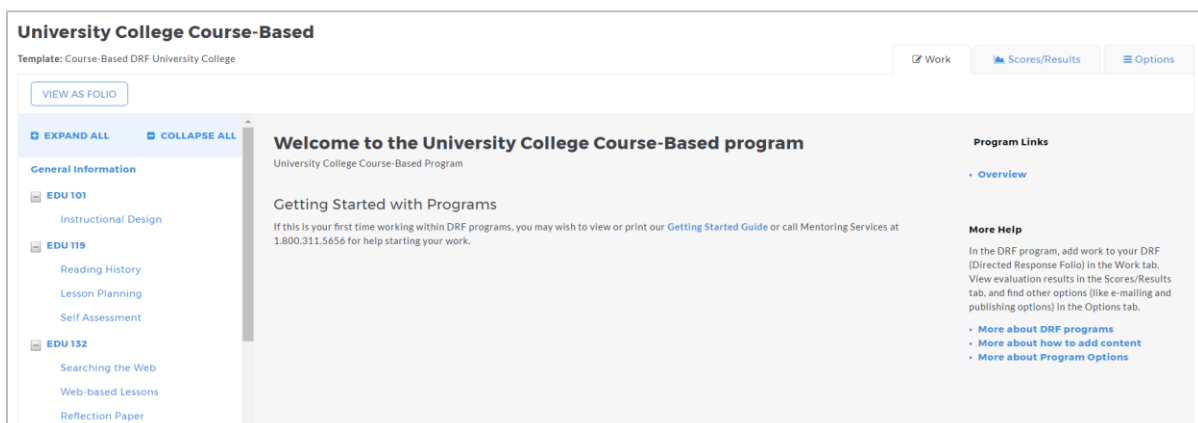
University College Course-Based

Template: Course-Based DRF University College

Work

Scores/Results

Options

VIEW AS FOLIO

EXPAND ALL

COLLAPSE ALL

General Information

EDU 101

Instructional Design

EDU 119

Reading History

Lesson Planning

Self Assessment

EDU 132

Searching the Web

Web-based Lessons

Reflection Paper

Welcome to the University College Course-Based program

University College Course-Based Program

Getting Started with Programs

If this is your first time working within DRF programs, you may wish to view or print our Getting Started Guide or call Mentoring Services at 1.800.311.5656 for help starting your work.

Program Links

• Overview

More Help

In the DRF program, add work to your DRF (Directed Response Folio) in the Work tab. View evaluation results in the Scores/Results tab, and find other options (like e-mailing and publishing options) in the Options tab.

• More about DRF programs
• More about how to add content
• More about Program Options